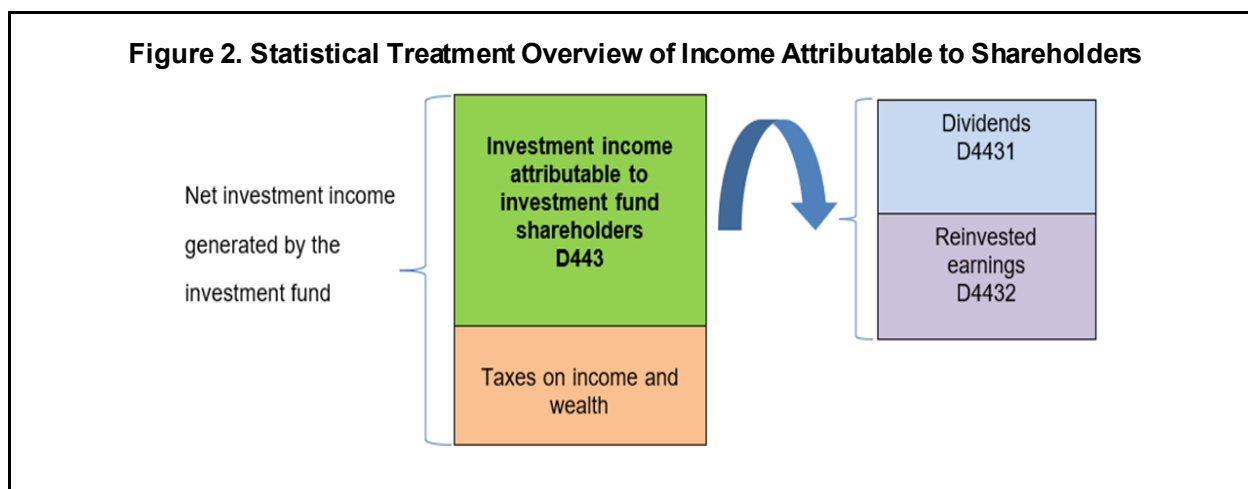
Figure 2. Statistical Treatment Overview of Income Attributable to Shareholders

Net investment income generated by the investment fund

Investment income attributable to investment fund shareholders D443

Taxes on income and wealth

Dividends D4431

Reinvested earnings D4432